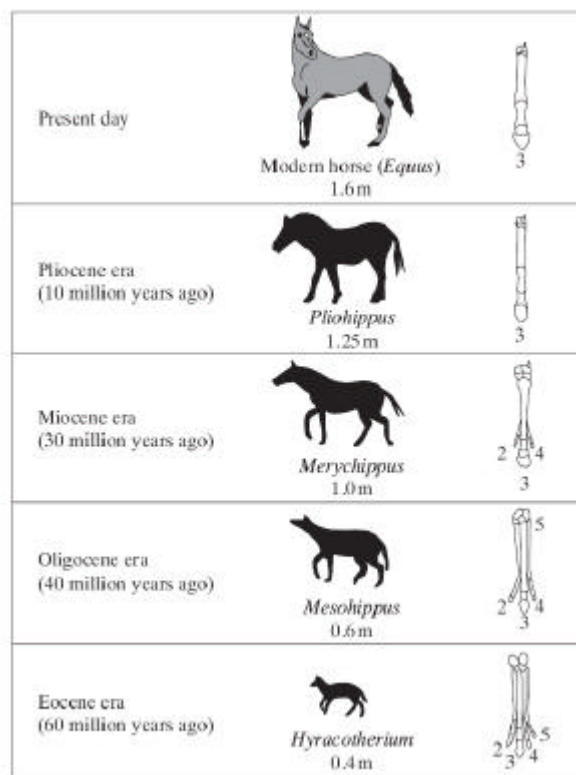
| | | |
|---|---|---|
| Present day | Modern horse (*Equus*) 1.6 m | 3 |
| Pliocene era (10 million years ago) | *Pliohippus* 1.25 m | 3 |
| Miocene era (30 million years ago) | *Merychippus* 1.0 m | 2 4 3 |
| Oligocene era (40 million years ago) | *Mesohippus* 0.6 m | 5 2 4 3 |
| Eocene era (60 million years ago) | *Hyracotherium* 0.4 m | 5 2 3 4 |